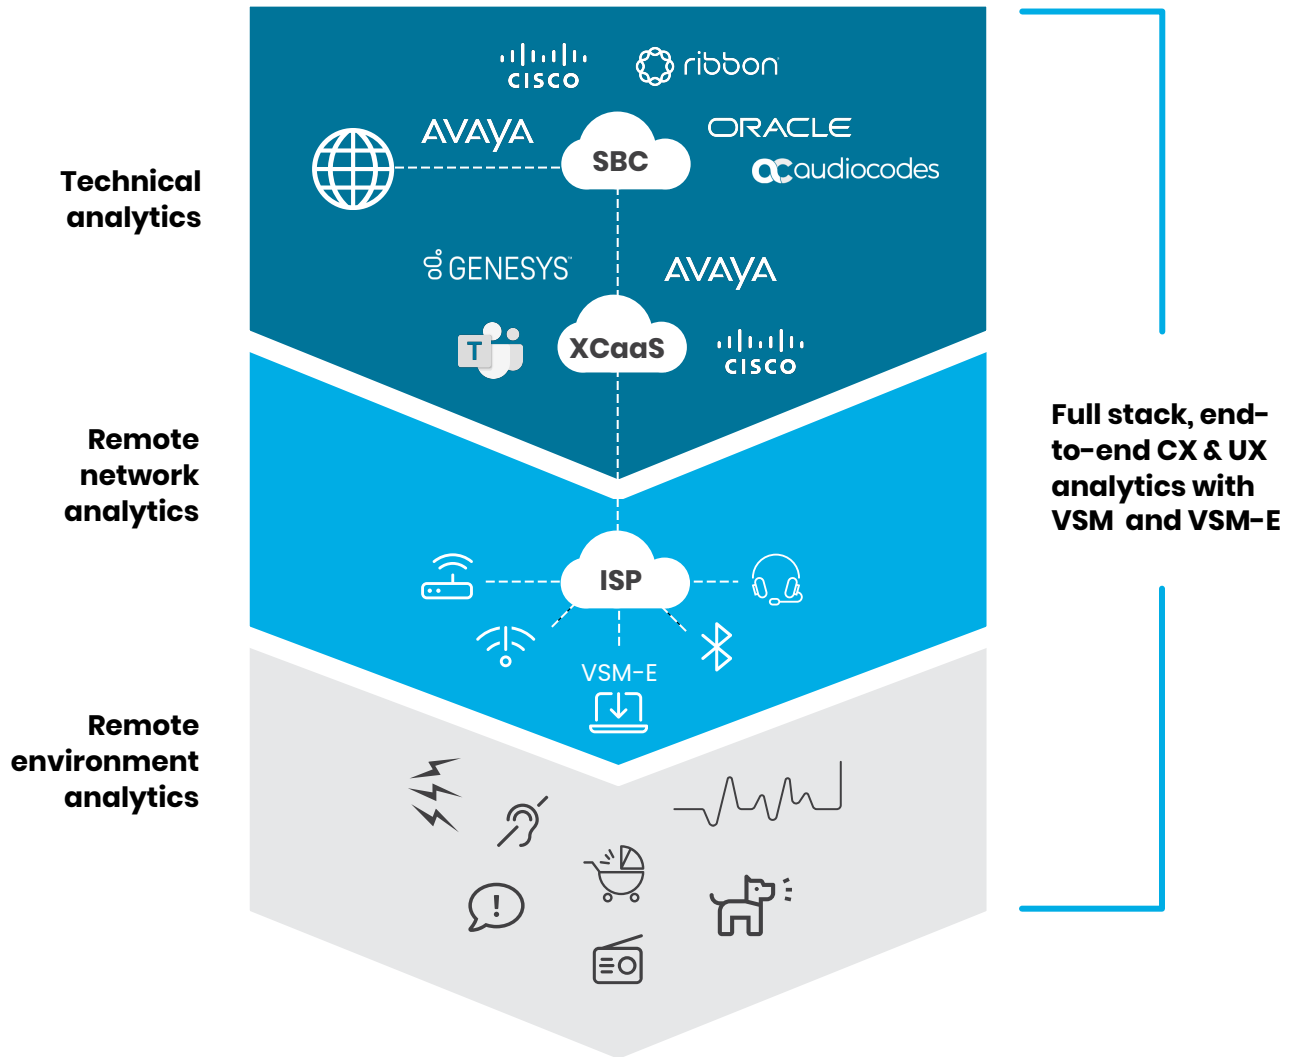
Technical analytics

cisco
ribbon
AVAYA
SBC
ORACLE
audiocodes
GENESYS
AVAYA
T
XCaaS
cisco

Remote network analytics

ISP
VSM-E

Remote environment analytics

Full stack, end-to-end CX & UX analytics with VSM and VSM-E